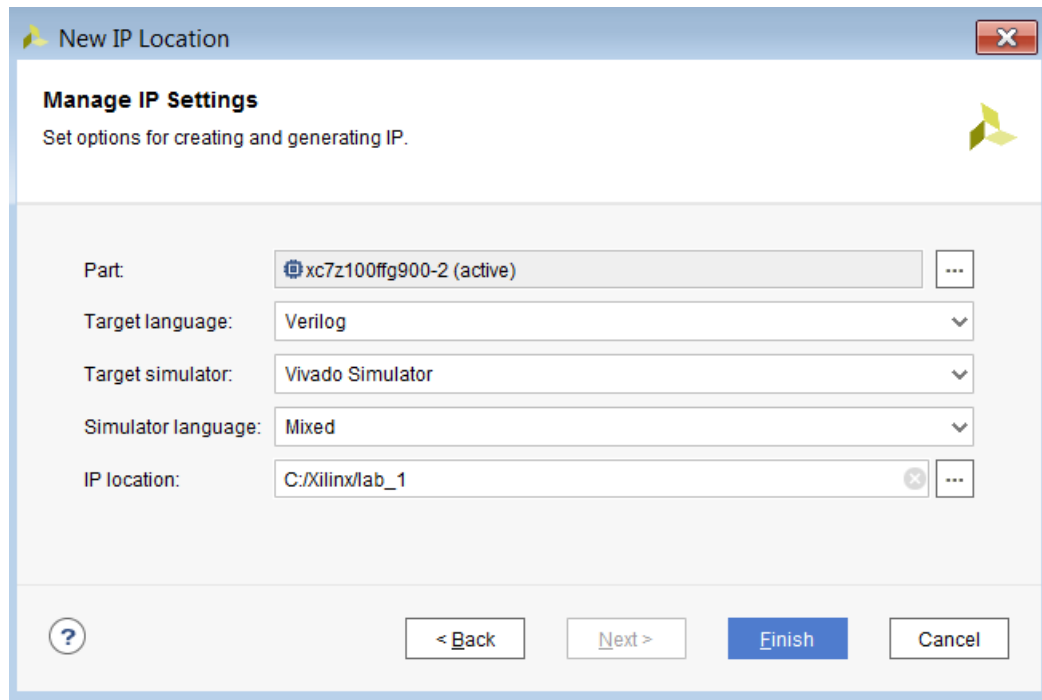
New IP Location

Manage IP Settings

Set options for creating and generating IP.

Part: xc7z100ffg900-2 (active) ...

Target language: Verilog

Target simulator: Vivado Simulator

Simulator language: Mixed

IP location: C:/Xilinx/lab_1 ...

?

< Back

Next >

Finish

Cancel